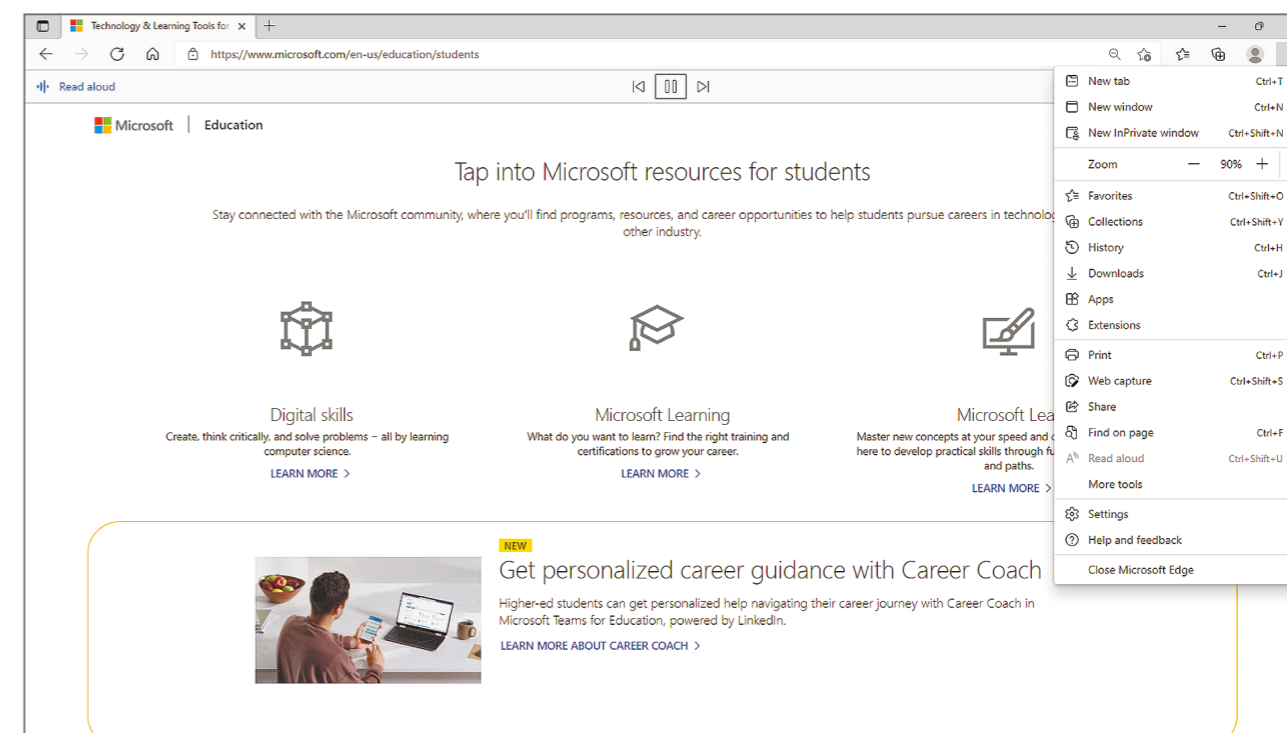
Technology & Learning Tools for

https://www.microsoft.com/en-us/education/students

Read aloud

Microsoft | Education

Tap into Microsoft resources for students

Stay connected with the Microsoft community, where you'll find programs, resources, and career opportunities to help students pursue careers in technolog other industry.

Digital skills

Create, think critically, and solve problems – all by learning computer science.

LEARN MORE >

Microsoft Learning

What do you want to learn? Find the right training and certifications to grow your career.

LEARN MORE >

Microsoft Lea

Master new concepts at your speed and c here to develop practical skills through fu and paths.

LEARN MORE >

NEW

Get personalized career guidance with Career Coach

Higher-ed students can get personalized help navigating their career journey with Career Coach in Microsoft Teams for Education, powered by LinkedIn.

LEARN MORE ABOUT CAREER COACH >

New tab Ctrl+T
New window Ctrl+N
New InPrivate window Ctrl+Shift+N
Zoom — 90% +
Favorites Ctrl+Shift+O
Collections Ctrl+Shift+Y
History Ctrl+H
Downloads Ctrl+J
Apps
Extensions
Print Ctrl+P
Web capture Ctrl+Shift+S
Share
Find on page Ctrl+F
Read aloud Ctrl+Shift+U
More tools
Settings
Help and feedback
Close Microsoft Edge